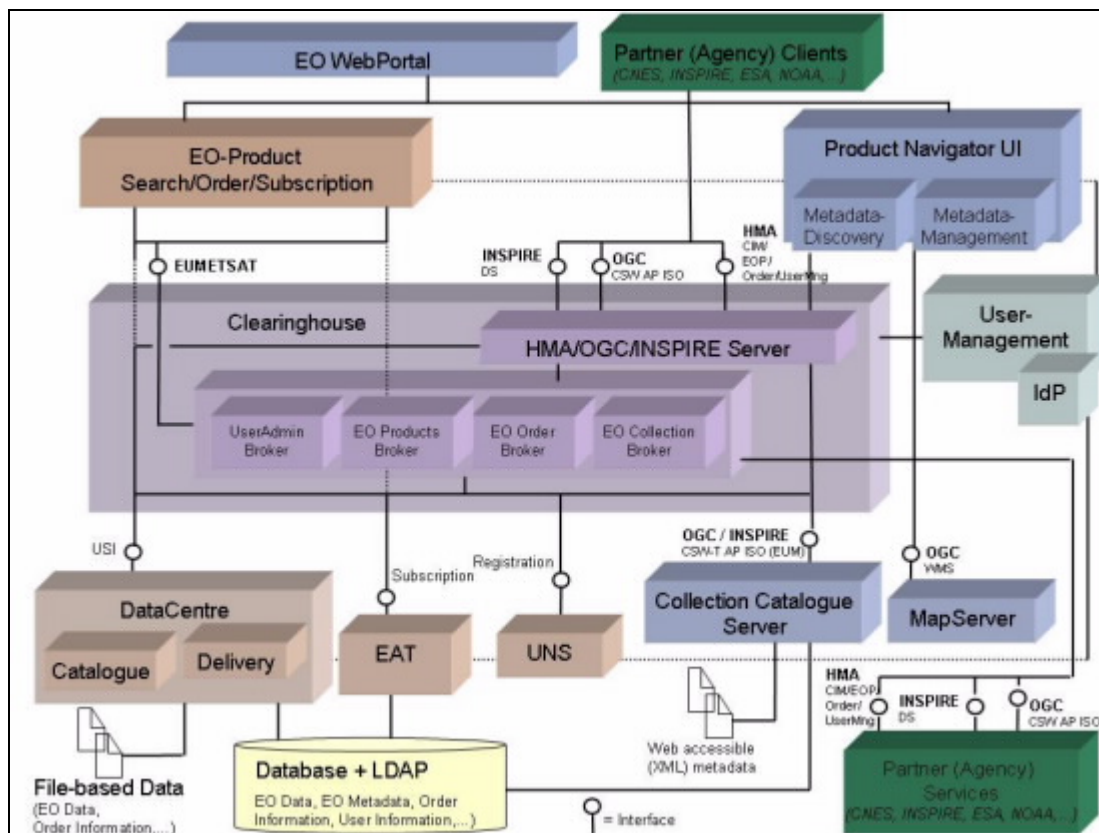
EO WebPortal

Partner (Agency) Clients
(CNES, INSPIRE, ESA, NOAA,...)

EO-Product
Search/Order/Subscription

Product Navigator UI

Metadata-Discovery

Metadata-Management

EUMETSAT

INSPIRE
DS

OGC
CSW AP ISO

HMA
CIM/
EOP/
Order/UserMng

Clearinghouse

HMA/OGC/INSPIRE Server

User-Management

IdP

UserAdmin Broker

EO Products Broker

EO Order Broker

EO Collection Broker

USI

Subscription

Registration

OGC / INSPIRE
CSW-T AP ISO (EUM)

OGC
WMS

DataCentre

Catalogue

Delivery

EAT

UNS

Collection Catalogue Server

MapServer

HMA
CIM/EOP/
Order/
UserMng

INSPIRE
DS

OGC
CSW AP ISO

Web accessible
(XML) metadata

File-based Data
(EO Data,
Order Information,...)

Database + LDAP
EO Data, EO Metadata, Order Information, User Information,...)

= Interface

Partner (Agency)
Services
(CNES, INSPIRE, ESA, NOAA,...)